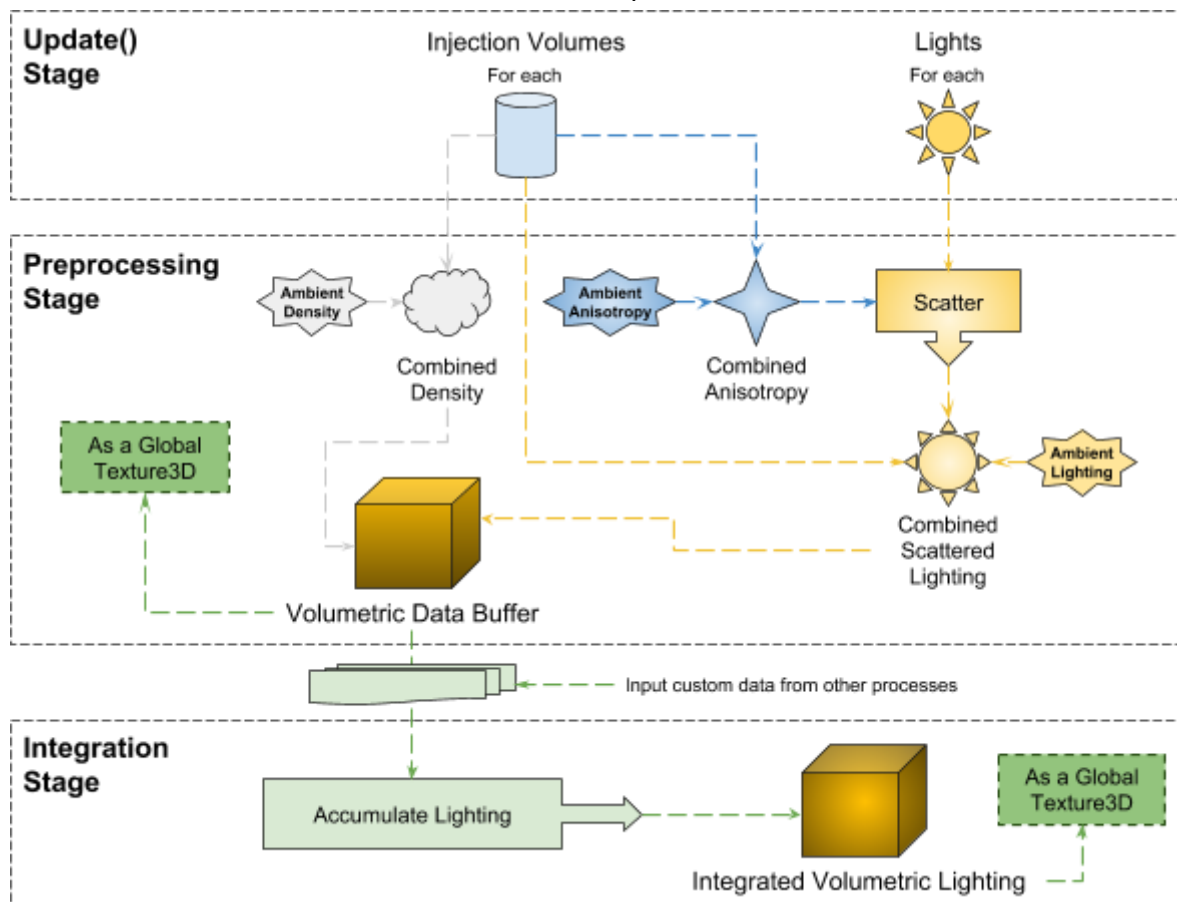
Update()
Stage

Injection Volumes
For each

Lights
For each

Preprocessing
Stage

Ambient Density

Combined Density

Ambient Anisotropy

Combined Anisotropy

Scatter

As a Global Texture3D

Combined Scattered Lighting

Ambient Lighting

Volumetric Data Buffer

Input custom data from other processes

Integration
Stage

Accumulate Lighting

As a Global Texture3D

Integrated Volumetric Lighting